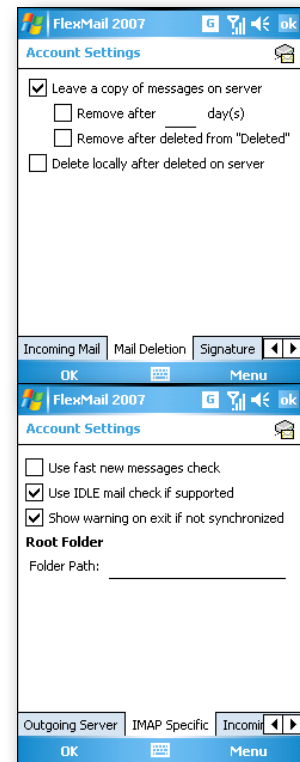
FlexMail 2007 G ok
Account Settings

Leave a copy of messages on server
Remove after day(s)
Remove after deleted from "Deleted"
Delete locally after deleted on server

Incoming Mail | Mail Deletion | Signature
OK Menu

FlexMail 2007 G ok
Account Settings

Use fast new messages check
Use IDLE mail check if supported
Show warning on exit if not synchronized
Root Folder
Folder Path:

Outgoing Server | IMAP Specific | Incomi
OK Menu